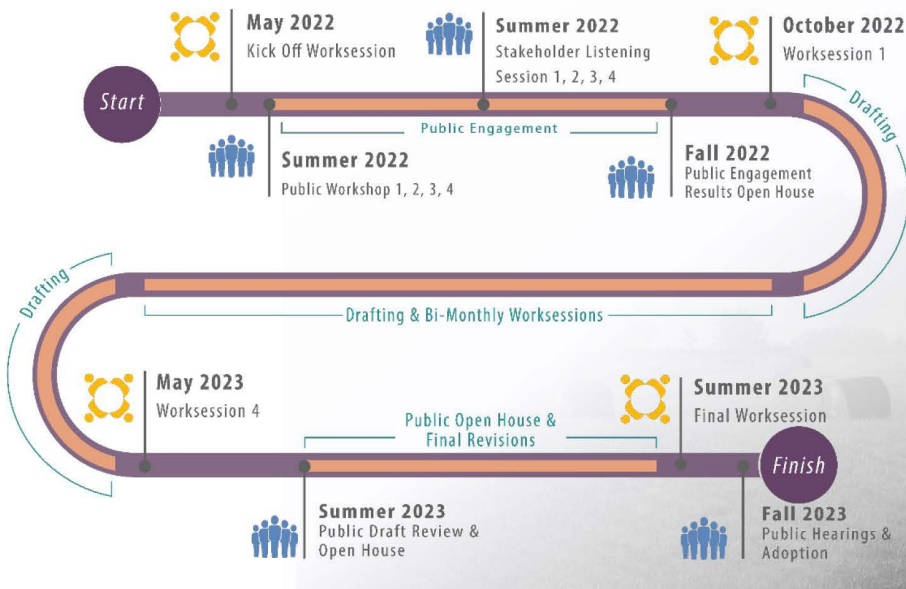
Start

May 2022
Kick Off Worksession

Summer 2022
Stakeholder Listening Session 1, 2, 3, 4

October 2022
Worksession 1

Public Engagement

Summer 2022
Public Workshop 1, 2, 3, 4

Fall 2022
Public Engagement Results Open House

Drafting

Drafting & Bi-Monthly Worksessions

Drafting

May 2023
Worksession 4

Public Open House & Final Revisions

Summer 2023
Final Worksession

Finish

Summer 2023
Public Draft Review & Open House

Fall 2023
Public Hearings & Adoption